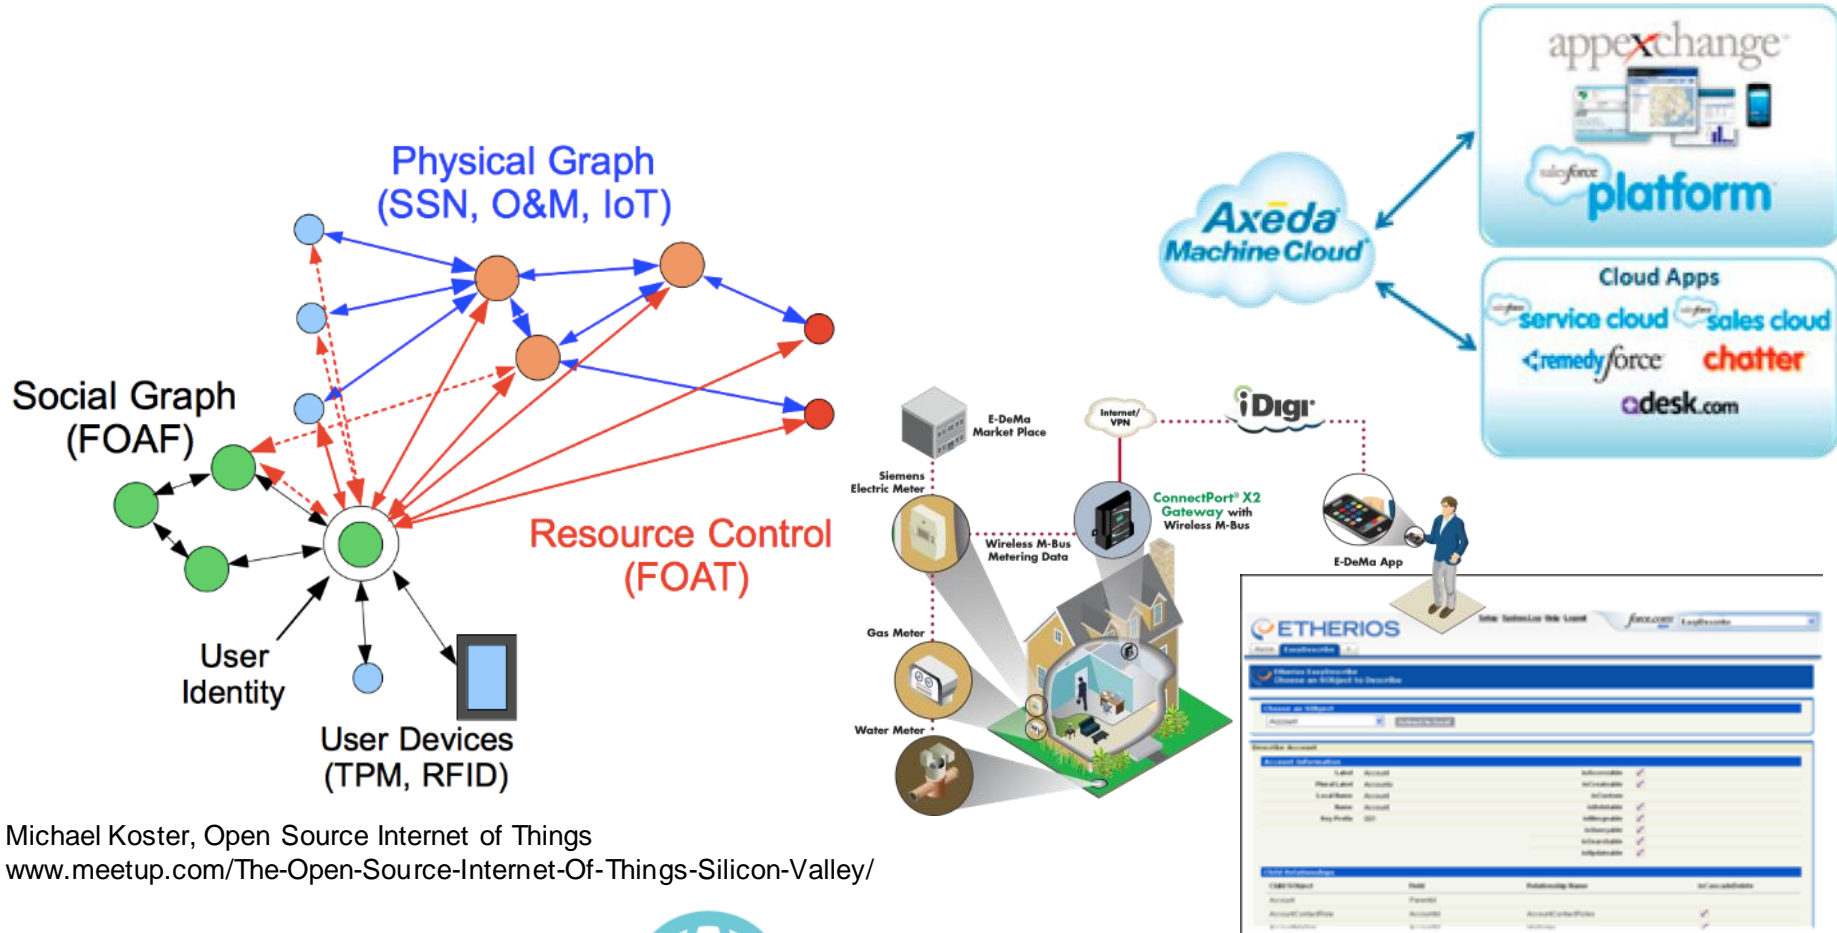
Physical Graph
(SSN, O&M, IoT)

Social Graph
(FOAF)

Resource Control
(FOAT)

User
Identity

User Devices
(TPM, RFID)

Michael Koster, Open Source Internet of Things
www.meetup.com/The-Open-Source-Internet-Of-Things-Silicon-Valley/

Axeda
Machine Cloud

appexchange

salesforce platform

Cloud Apps
service cloud sales cloud
remedyforce chatter
desk.com

E-DeMa
Market Place

Internet/
VPN

iDigi

Siemens
Electric Meter

ConnectPort X2
Gateway with
Wireless M-Bus

Wireless M-Bus
Metering Data

E-DeMa App

Gas Meter

Water Meter

ETHERIOS